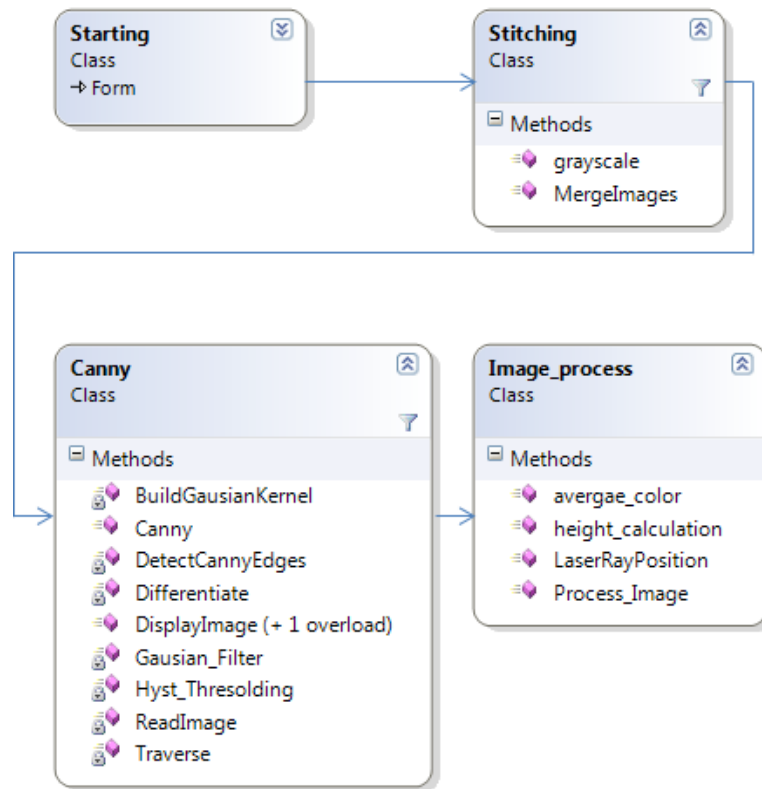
Starting
Class
→ Form

Stitching
Class

Methods
grayscale
MergeImages

Canny
Class

Methods
BuildGausianKernel
Canny
DetectCannyEdges
Differentiate
DisplayImage (+ 1 overload)
Gausian_Filter
Hyst_Thresolding
ReadImage
Traverse

Image_process
Class

Methods
avergae_color
height_calculation
LaserRayPosition
Process_Image